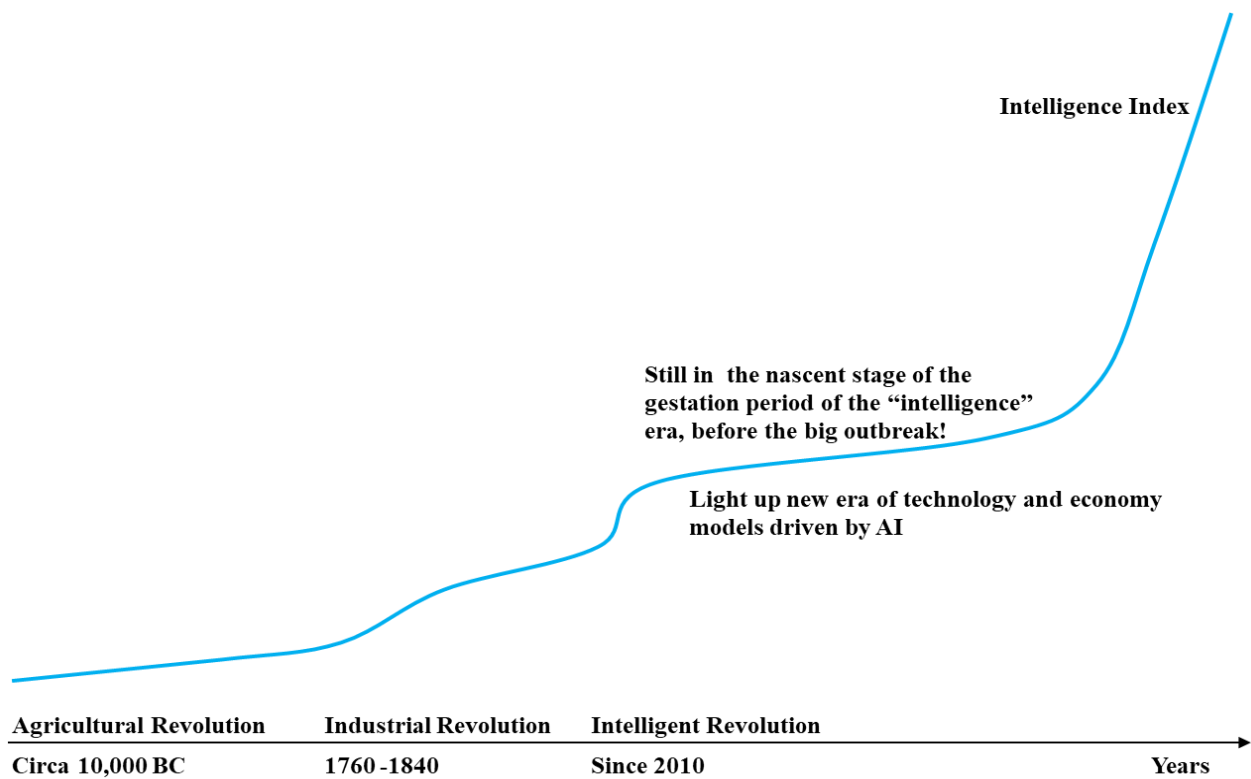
Intelligence Index

Still in the nascent stage of the gestation period of the "intelligence" era, before the big outbreak!

Light up new era of technology and economy models driven by AI

Agricultural Revolution
Circa 10,000 BC

Industrial Revolution
1760 -1840

Intelligent Revolution
Since 2010

Years